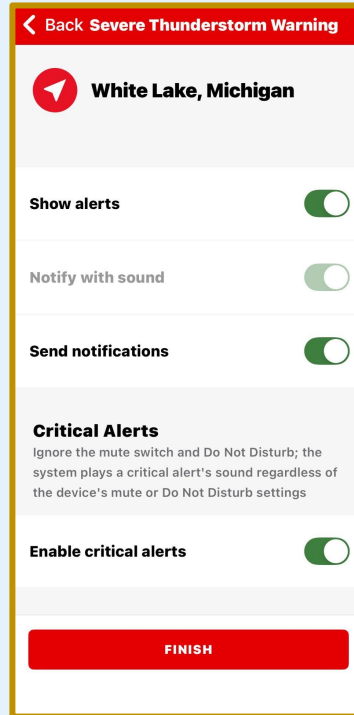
Back Severe Thunderstorm Warning

White Lake, Michigan

Show alerts

Notify with sound

Send notifications

Critical Alerts
Ignore the mute switch and Do Not Disturb; the system plays a critical alert's sound regardless of the device's mute or Do Not Disturb settings

Enable critical alerts

FINISH